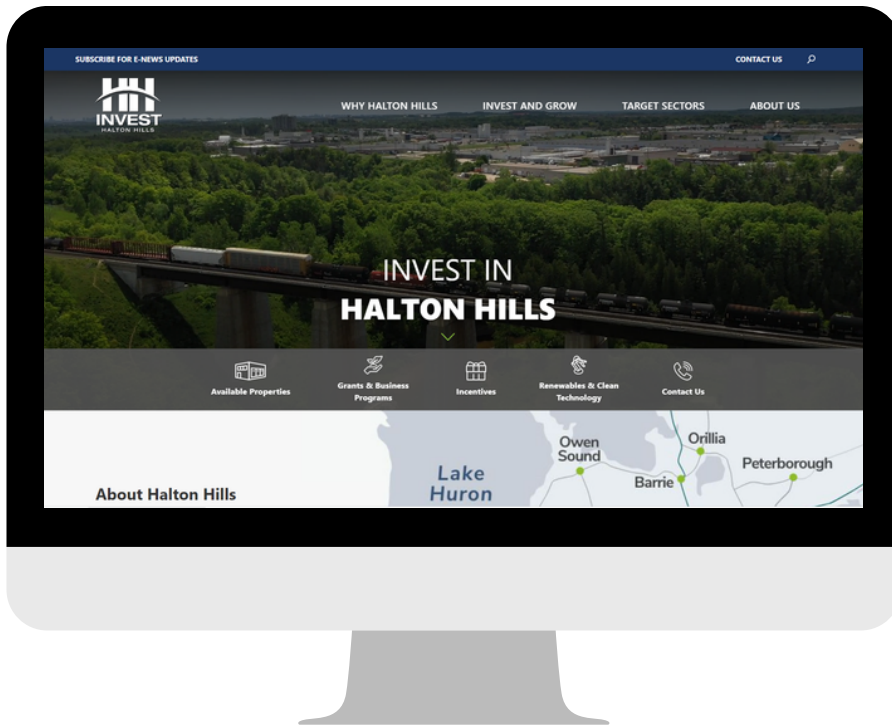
SUBSCRIBE FOR E-NEWS UPDATES

CONTACT US

INVEST
HALTON HILLS

WHY HALTON HILLS INVEST AND GROW TARGET SECTORS ABOUT US

INVEST IN
HALTON HILLS

Available Properties

Grants & Business Programs

Incentives

Renewables & Clean Technology

Contact Us

About Halton Hills

Lake Huron

Owen Sound

Orillia

Peterborough

Barrie